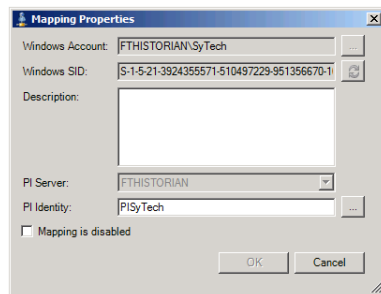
Mapping Properties

Windows Account: FTHISTORIAN\SyTech ...

Windows SID: S-1-5-21-3924355571-510497229-951356670-1

Description:

PI Server: FTHISTORIAN

PI Identity: PISyTech ...

Mapping is disabled

OK

Cancel